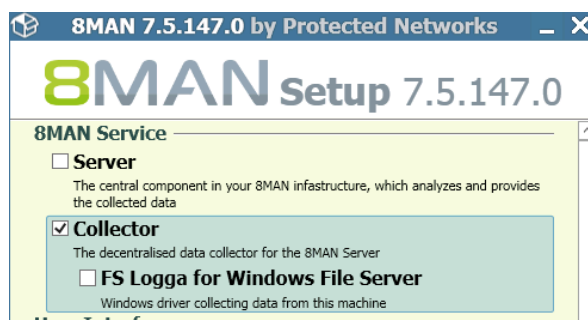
8MAN 7.5.147.0 by Protected Networks _ X

8MAN Setup 7.5.147.0

8MAN Service

☐ Server
The central component in your 8MAN infastructure, which analyzes and provides the collected data

☑ Collector
The decentralised data collector for the 8MAN Server

☐ FS Logga for Windows File Server
Windows driver collecting data from this machine

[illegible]